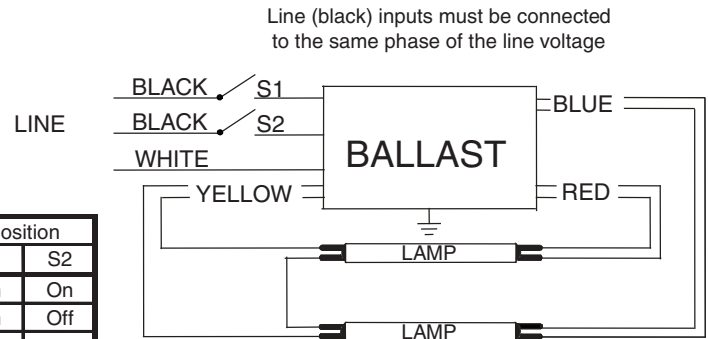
Line (black) inputs must be connected to the same phase of the line voltage

LINE

BLACK S1

BLACK S2

WHITE

BALLAST

BLUE

YELLOW

RED

LAMP

LAMP

| osition | |
|---|---|
| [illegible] | S2 |
| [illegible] | On |
| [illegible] | Off |